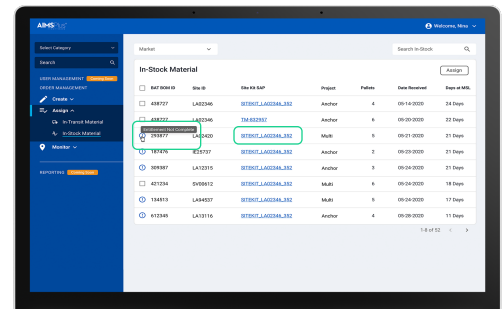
AIMS

Welcome, Mina

Select Category

Search

USER MANAGEMENT Coming Soon

ORDER MANAGEMENT

Create

Assign

In-Transit Material

In-Stock Material

Monitor

REPORTING Coming Soon

Market

Search In-Stock

In-Stock Material

Assign

| | SAT BOM ID | Site ID | Site Kit SAP | Project | Pallets | Date Received | Days at MSL |
|---|---|---|---|---|---|---|---|
| | 438727 | LA02346 | SITEKIT_LA02346_392 | Anchor | 4 | 05-14-2020 | 24 Days |
| | 438727 | LA02346 | TM-632957 | Anchor | 6 | 05-20-2020 | 22 Days |
| Enrichment Not Complete | 293877 | LA02420 | SITEKIT_LA02346_392 | Multi | 5 | 05-21-2020 | 21 Days |
| | 187476 | IE25737 | SITEKIT_LA02346_392 | Anchor | 2 | 05-23-2020 | 21 Days |
| | 309387 | LA12315 | SITEKIT_LA02346_392 | Anchor | 3 | 05-24-2020 | 21 Days |
| | 421234 | SV00612 | SITEKIT_LA02346_392 | Multi | 6 | 05-24-2020 | 18 Days |
| | 134813 | LA94537 | SITEKIT_LA02346_392 | Anchor | 5 | 05-24-2020 | 17 Days |
| | 612345 | LA13116 | SITEKIT_LA02346_392 | Anchor | 4 | 05-28-2020 | 11 Days |

1-8 of 52